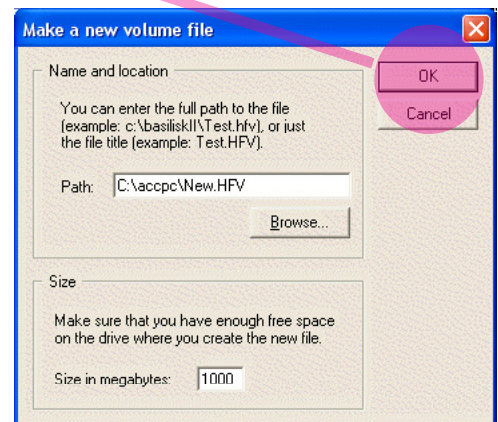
Make a new volume file

Name and location

You can enter the full path to the file (example: c:\basiliskII\Test.hfv), or just the file title (example: Test.HFV).

Path: C:\accpc\New.HFV

Browse...

Size

Make sure that you have enough free space on the drive where you create the new file.

Size in megabytes: 1000

OK

Cancel